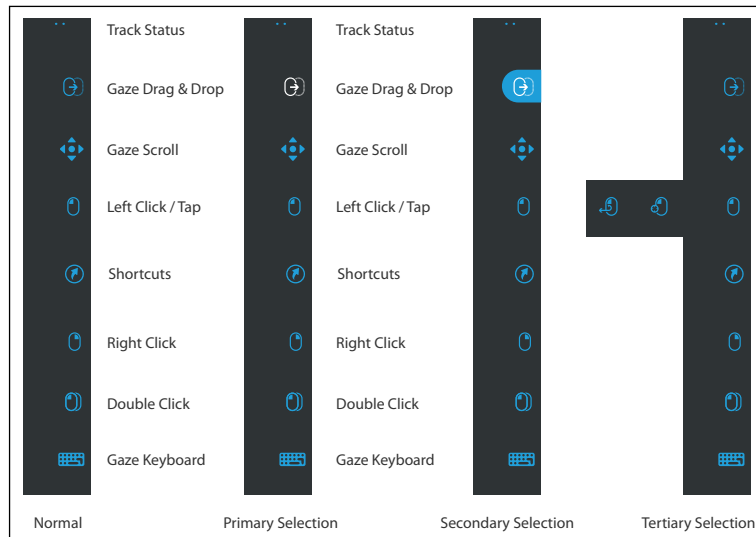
Track Status
Gaze Drag & Drop
Gaze Scroll
Left Click / Tap
Shortcuts
Right Click
Double Click
Gaze Keyboard

Track Status
Gaze Drag & Drop
Gaze Scroll
Left Click / Tap
Shortcuts
Right Click
Double Click
Gaze Keyboard

Normal
Primary Selection
Secondary Selection
Tertiary Selection